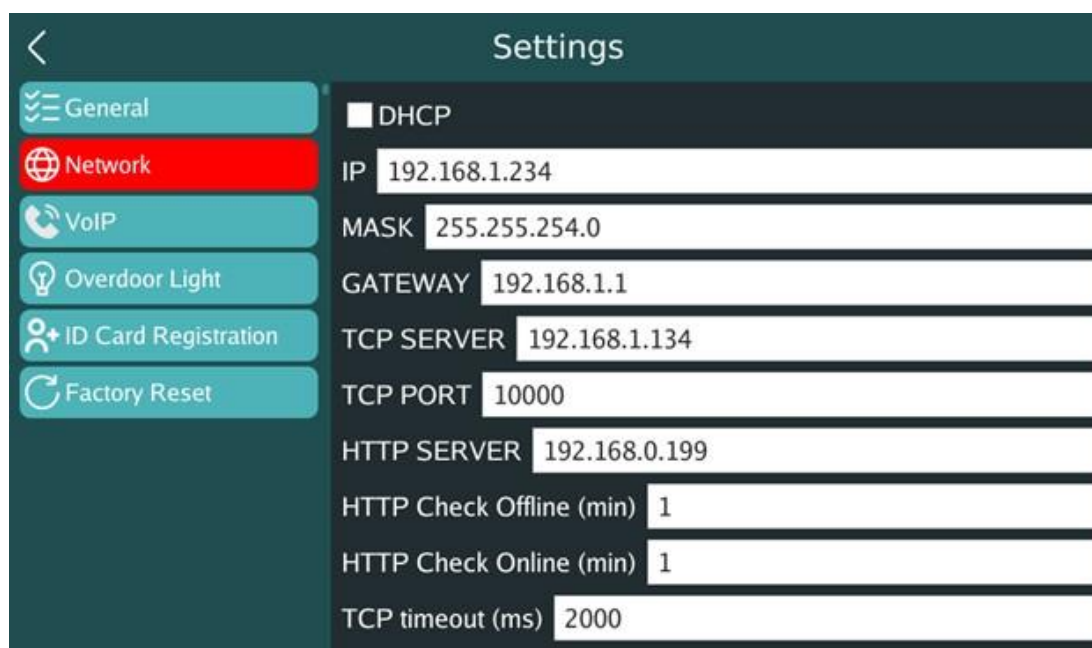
Settings

General
Network
VoIP
Overdoor Light
ID Card Registration
Factory Reset

DHCP
IP 192.168.1.234
MASK 255.255.254.0
GATEWAY 192.168.1.1
TCP SERVER 192.168.1.134
TCP PORT 10000
HTTP SERVER 192.168.0.199
HTTP Check Offline (min) 1
HTTP Check Online (min) 1
TCP timeout (ms) 2000